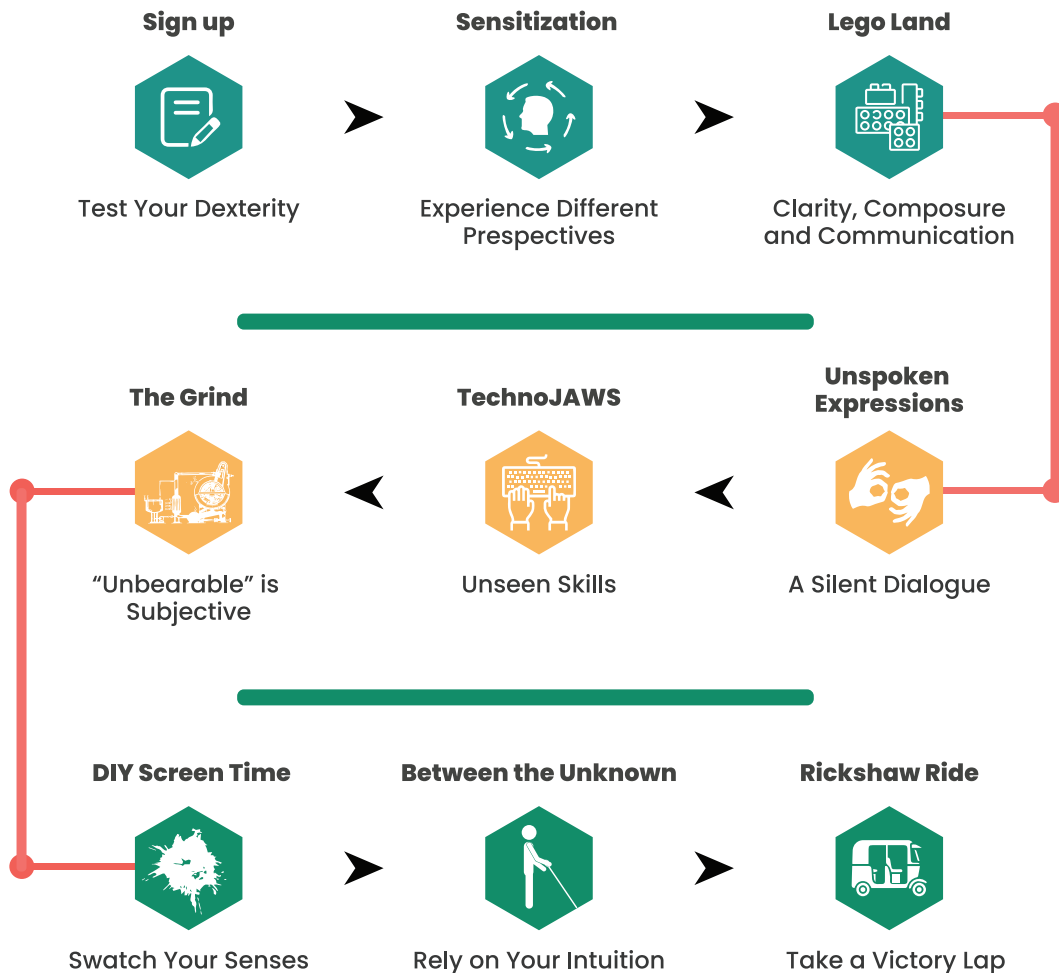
Sign up

Test Your Dexterity

Sensitization

Experience Different Prespectives

Lego Land

Clarity, Composure and Communication

Unspoken Expressions

A Silent Dialogue

TechnoJAWS

Unseen Skills

The Grind

“Unbearable” is Subjective

DIY Screen Time

Swatch Your Senses

Between the Unknown

Rely on Your Intuition

Rickshaw Ride

Take a Victory Lap